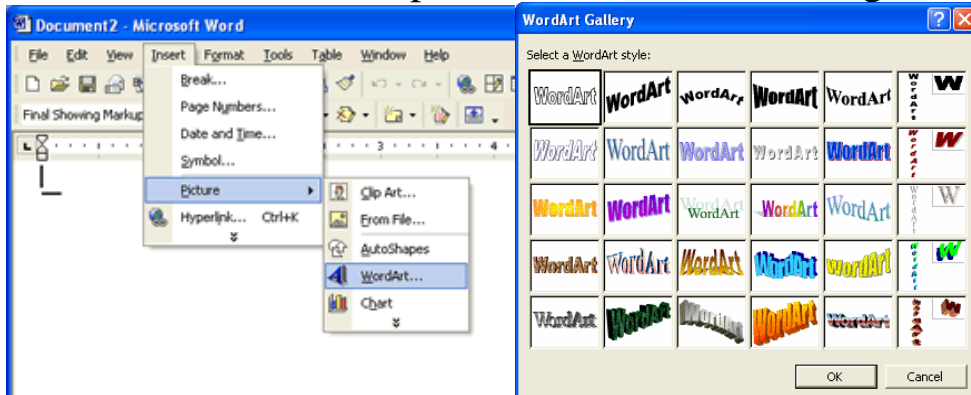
Document2 - Microsoft Word

File Edit View Insert Format Tools Table Window Help

Final Showing Markup

Break...
Page Numbers...
Date and Time...
Symbol...
Picture
Hyperlink... Ctrl+K

Clip Art...
From File...
AutoShapes
WordArt...
Chart

WordArt Gallery

Select a WordArt style:

| WordArt | WordArt | WordArt | WordArt | WordArt | WordArt | W |
|---|---|---|---|---|---|---|
| WordArt | WordArt | WordArt | WordArt | WordArt | WordArt | W |
| WordArt | WordArt | WordArt | WordArt | WordArt | WordArt | W |
| WordArt | WordArt | WordArt | WordArt | WordArt | WordArt | W |
| WordArt | WordArt | WordArt | WordArt | WordArt | WordArt | W |

OK Cancel